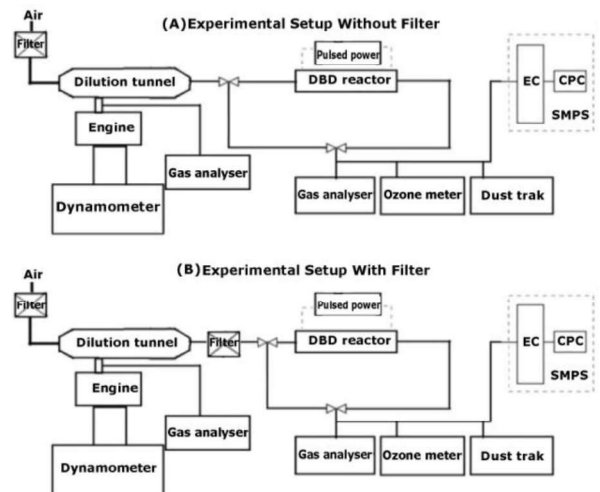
(A)Experimental Setup Without Filter

Air

Filter

Dilution tunnel

Pulsed power

DBD reactor

EC

CPC

SMPS

Engine

Gas analyser

Dynamometer

Gas analyser

Ozone meter

Dust trak

(B)Experimental Setup With Filter

Air

Filter

Dilution tunnel

Filter

Pulsed power

DBD reactor

EC

CPC

SMPS

Engine

Gas analyser

Dynamometer

Gas analyser

Ozone meter

Dust trak